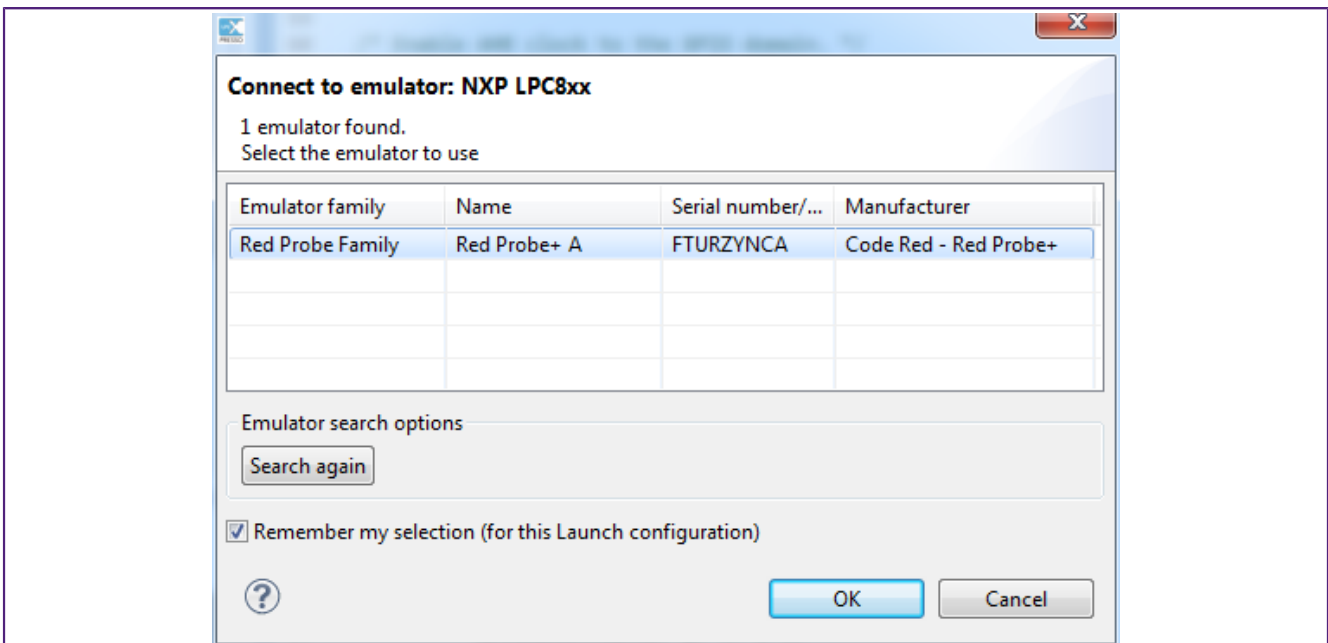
Connect to emulator: NXP LPC8xx

1 emulator found.
Select the emulator to use

| Emulator family | Name | Serial number/... | Manufacturer |
|---|---|---|---|
| Red Probe Family | Red Probe+ A | FTURZYNCA | Code Red - Red Probe+ |

Emulator search options

Search again

Remember my selection (for this Launch configuration)

OK

Cancel